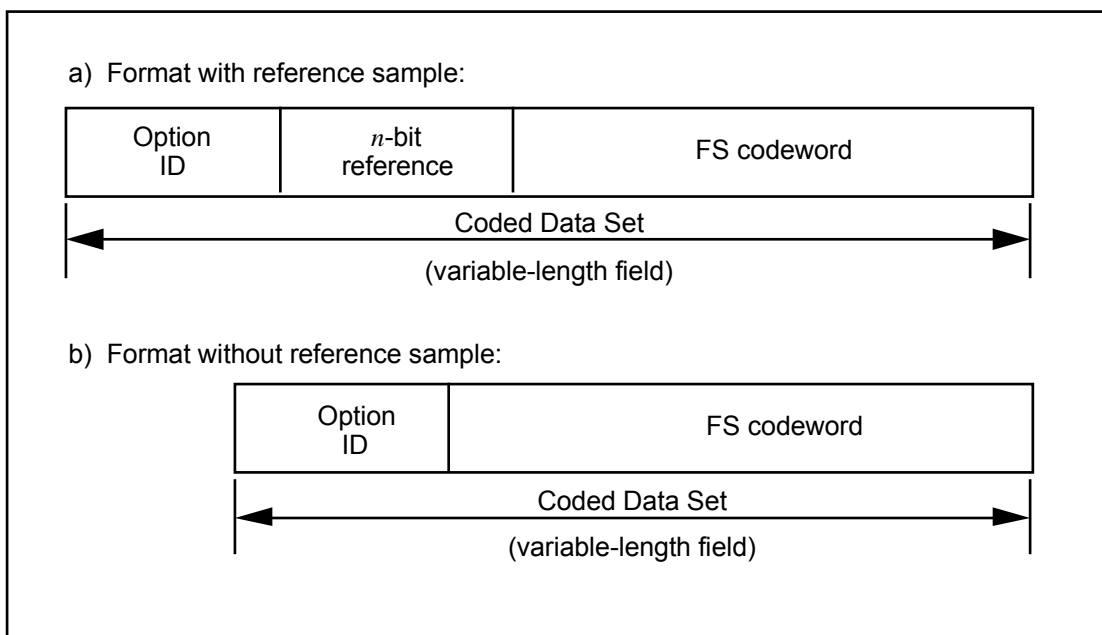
a) Format with reference sample:

| Option ID | $n$-bit reference | FS codeword |
|---|---|---|

Coded Data Set

(variable-length field)

b) Format without reference sample:

| Option ID | FS codeword |
|---|---|

Coded Data Set

(variable-length field)